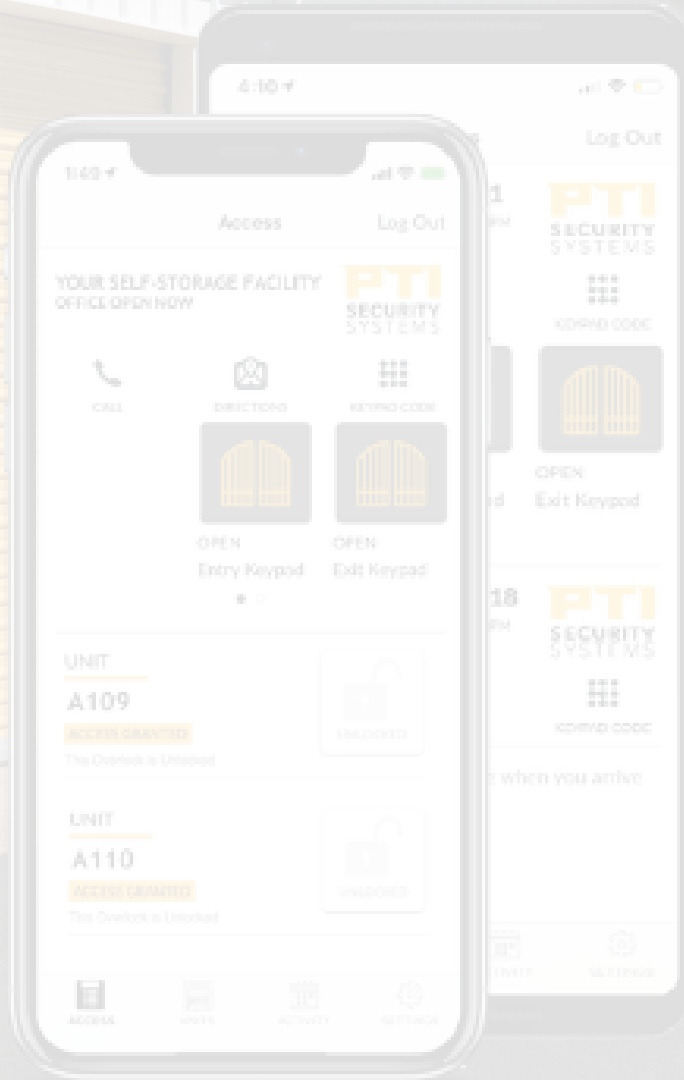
4:10
Log Out
1
PTI
SECURITY SYSTEMS
KEYPAD CODE
OPEN
Exit Keypad
18
PTI
SECURITY SYSTEMS
KEYPAD CODE
when you arrive
UNITS
SETTINGS

1:40
Access
Log Out
YOUR SELF-STORAGE FACILITY
OFFICE OPEN NOW
PTI
SECURITY SYSTEMS
CALL
DIRECTIONS
KEYPAD CODE
OPEN
Entry Keypad
OPEN
Exit Keypad
UNIT
A109
ACCESS GRANTED
The Overlock is Unlocked
UNLOCKED
UNIT
A110
ACCESS GRANTED
The Overlock is Unlocked
UNLOCKED
ACCESS
UNITS
ACTIVITY
SETTINGS